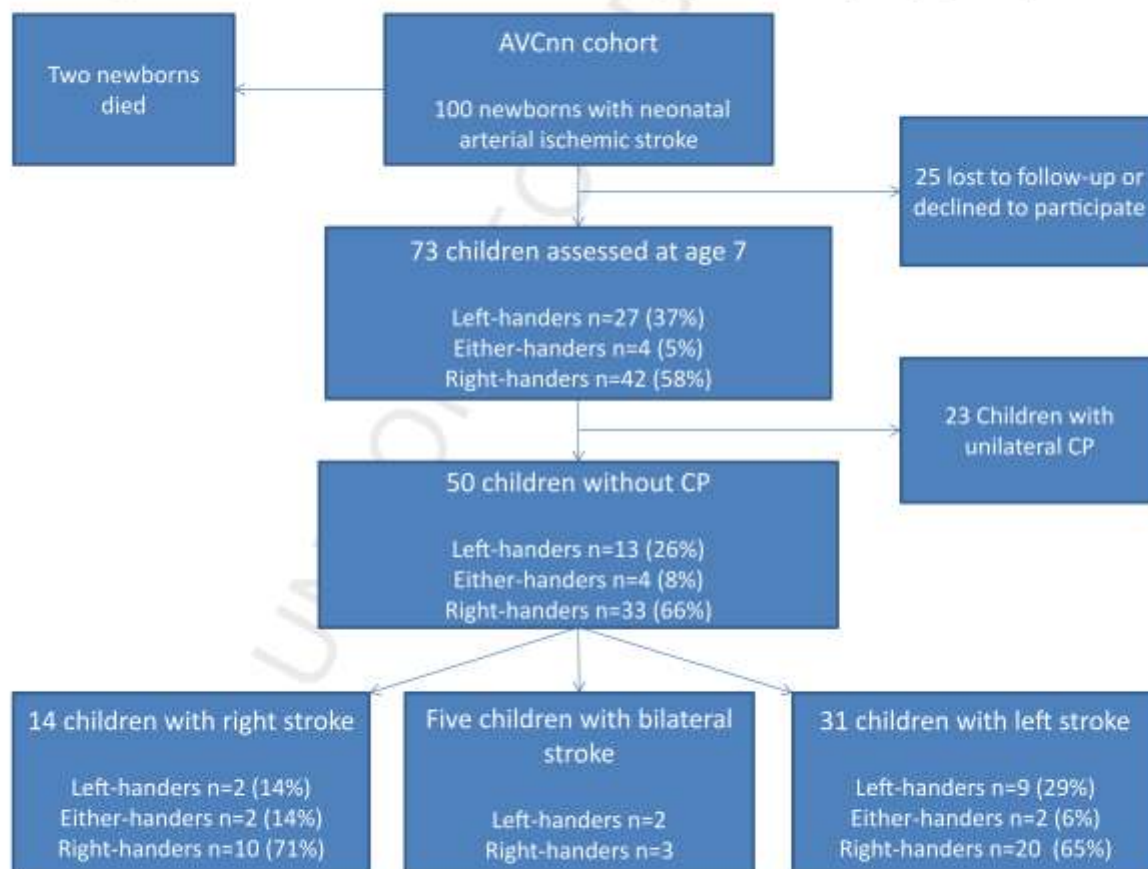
AVCnn cohort

100 newborns with neonatal arterial ischemic stroke

Two newborns died

25 lost to follow-up or declined to participate

73 children assessed at age 7

Left-handers n=27 (37%)
Either-handers n=4 (5%)
Right-handers n=42 (58%)

23 Children with unilateral CP

50 children without CP

Left-handers n=13 (26%)
Either-handers n=4 (8%)
Right-handers n=33 (66%)

14 children with right stroke

Left-handers n=2 (14%)
Either-handers n=2 (14%)
Right-handers n=10 (71%)

Five children with bilateral stroke

Left-handers n=2
Right-handers n=3

31 children with left stroke

Left-handers n=9 (29%)
Either-handers n=2 (6%)
Right-handers n=20 (65%)